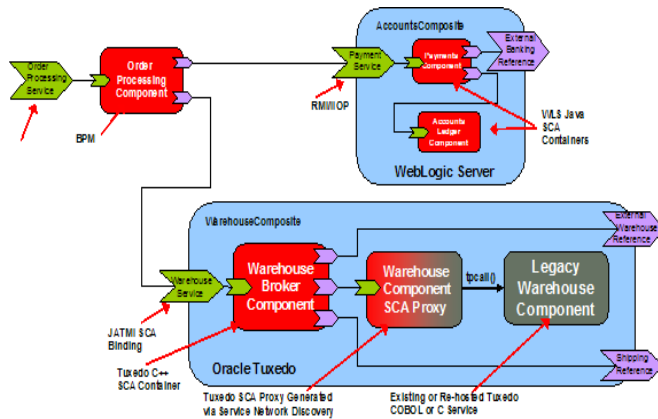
AccountsComposite

Order Processing Service

Order Processing Component

Payment Service

Payments Component

External Banking Reference

RMI/IIOP

BPM

Accounts Ledger Component

WLS Java SCA Containers

WebLogic Server

WarehouseComposite

External Warehouse Reference

Warehouse Service

Warehouse Broker Component

Warehouse Component SCA Proxy

tpcall()

Legacy Warehouse Component

JATMI SCA Binding

Oracle Tuxedo

Shipping Reference

Tuxedo C++ SCA Container

Tuxedo SCA Proxy Generated via Service Network Discovery

Existing or Re-hosted Tuxedo COBOL or C Service